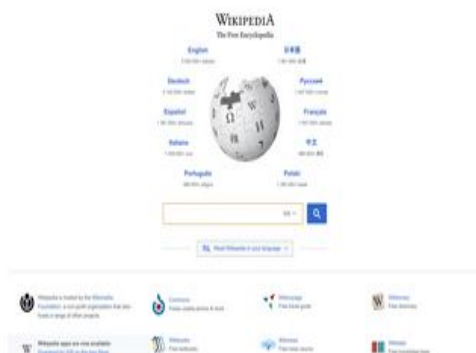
WIKIPEDIA
The Free Encyclopedia

English
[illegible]

日本語
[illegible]

Deutsch
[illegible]

Русский
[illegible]

Español
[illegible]

Français
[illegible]

Italiano
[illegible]

中文
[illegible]

Português
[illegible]

Polski
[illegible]

EN

Read Wikipedia in your language

Wikipedia is hosted by the Wikimedia Foundation, a non-profit organization that also hosts a range of other projects.

Commons
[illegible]

Wikivoyage
Free travel guide

Wiktionary
Free dictionary

Wikipedia apps are now available
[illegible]

Wikibooks
Free textbooks

Wikinews
Free news source

Wikidata
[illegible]